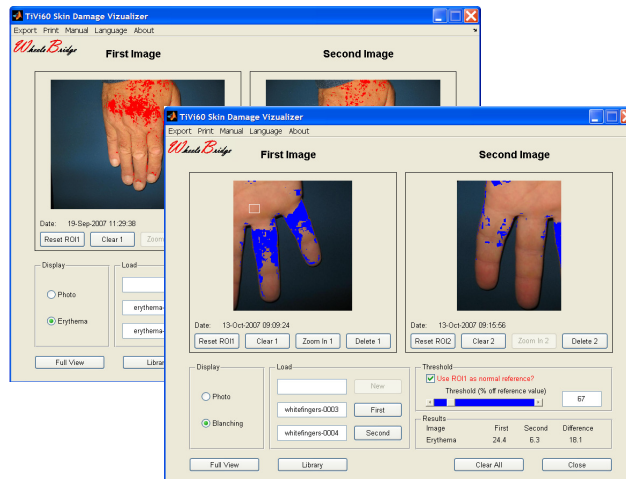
TiVi60 Skin Damage Vizualizer
Export Print Manual Language About
WheelsBridge
First Image
Second Image
Date: 19-Sep-2007 11:29:38
Reset ROI1 Clear 1 Zoom
Display
Photo
Erythema
Load
erythema
erythema
Full View
Library

TiVi60 Skin Damage Vizualizer
Export Print Manual Language About
WheelsBridge
First Image
Second Image
Date: 13-Oct-2007 09:09:24
Reset ROI1 Clear 1 Zoom In 1 Delete 1
Date: 13-Oct-2007 09:15:56
Reset ROI2 Clear 2 Zoom In 2 Delete 2
Display
Photo
Blanching
Load
New
whitefingers-0003 First
whitefingers-0004 Second
Threshold
Use ROI1 as normal reference?
Threshold (% off reference value)
67
Results
| Image | First | Second | Difference |
|---|---|---|---|
| Erythema | 24.4 | 6.3 | 18.1 |
Full View Library Clear All Close